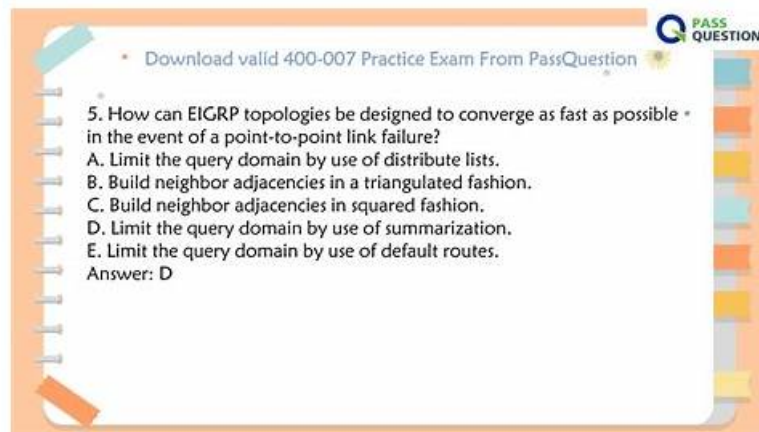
PASS QUESTION

Download valid 400-007 Practice Exam From PassQuestion

5. How can EIGRP topologies be designed to converge as fast as possible in the event of a point-to-point link failure?
A. Limit the query domain by use of distribute lists.
B. Build neighbor adjacencies in a triangulated fashion.
C. Build neighbor adjacencies in squared fashion.
D. Limit the query domain by use of summarization.
E. Limit the query domain by use of default routes.
Answer: D